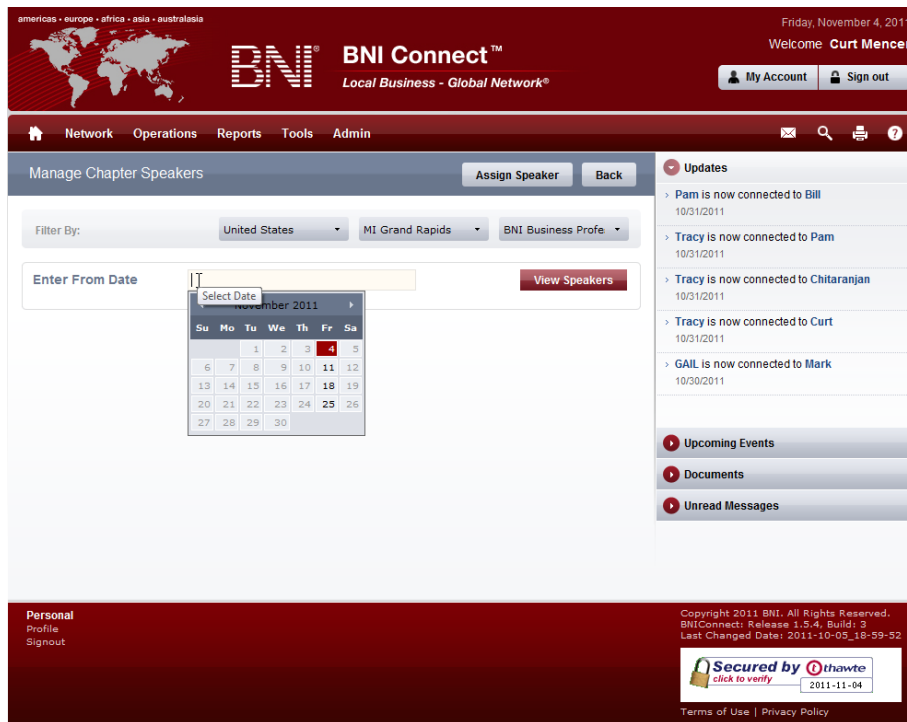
americas • europe • africa • asia • australasia

BNI® BNI Connect™
Local Business - Global Network®

Friday, November 4, 201
Welcome Curt Mence
My Account Sign out

Network Operations Reports Tools Admin

Manage Chapter Speakers
Assign Speaker Back

Filter By: United States MI Grand Rapids BNI Business Profe

Enter From Date
View Speakers

Select Date
November 2011

| Su | Mo | Tu | We | Th | Fr | Sa |
|---|---|---|---|---|---|---|
| | | 1 | 2 | 3 | 4 | 5 |
| 6 | 7 | 8 | 9 | 10 | 11 | 12 |
| 13 | 14 | 15 | 16 | 17 | 18 | 19 |
| 20 | 21 | 22 | 23 | 24 | 25 | 26 |
| 27 | 28 | 29 | 30 | | | |

Updates
Pam is now connected to Bill
10/31/2011
Tracy is now connected to Pam
10/31/2011
Tracy is now connected to Chitaranjan
10/31/2011
Tracy is now connected to Curt
10/31/2011
GAIL is now connected to Mark
10/30/2011

Upcoming Events
Documents
Unread Messages

Personal
Profile
Signout

Copyright 2011 BNI. All Rights Reserved.
BNIConnect: Release 1.5.4, Build: 3
Last Changed Date: 2011-10-05_18-59-52

Secured by thawte
click to verify
2011-11-04

Terms of Use | Privacy Policy